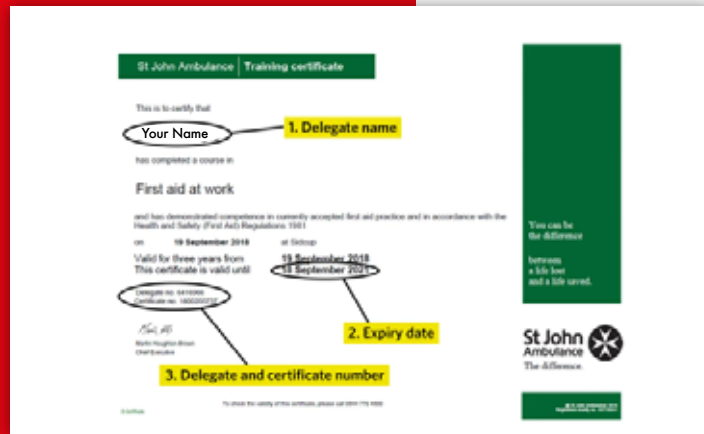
St John Ambulance | Training certificate

This is to certify that

Your Name

1. Delegate name

has completed a course in

First aid at work

and has demonstrated competence in currently accepted first aid practice and in accordance with the Health and Safety (First Aid) Regulations 1981

on 19 September 2018 at Sidcup

Valid for three years from 19 September 2018
This certificate is valid until 18 September 2021

Delegate no. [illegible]
Certificate no. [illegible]

2. Expiry date

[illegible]
Martin Houghton-Brown
Chief Executive

3. Delegate and certificate number

To check the validity of this certificate, please call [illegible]

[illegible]

You can be the difference between a life lost and a life saved.

St John Ambulance
The difference.

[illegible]